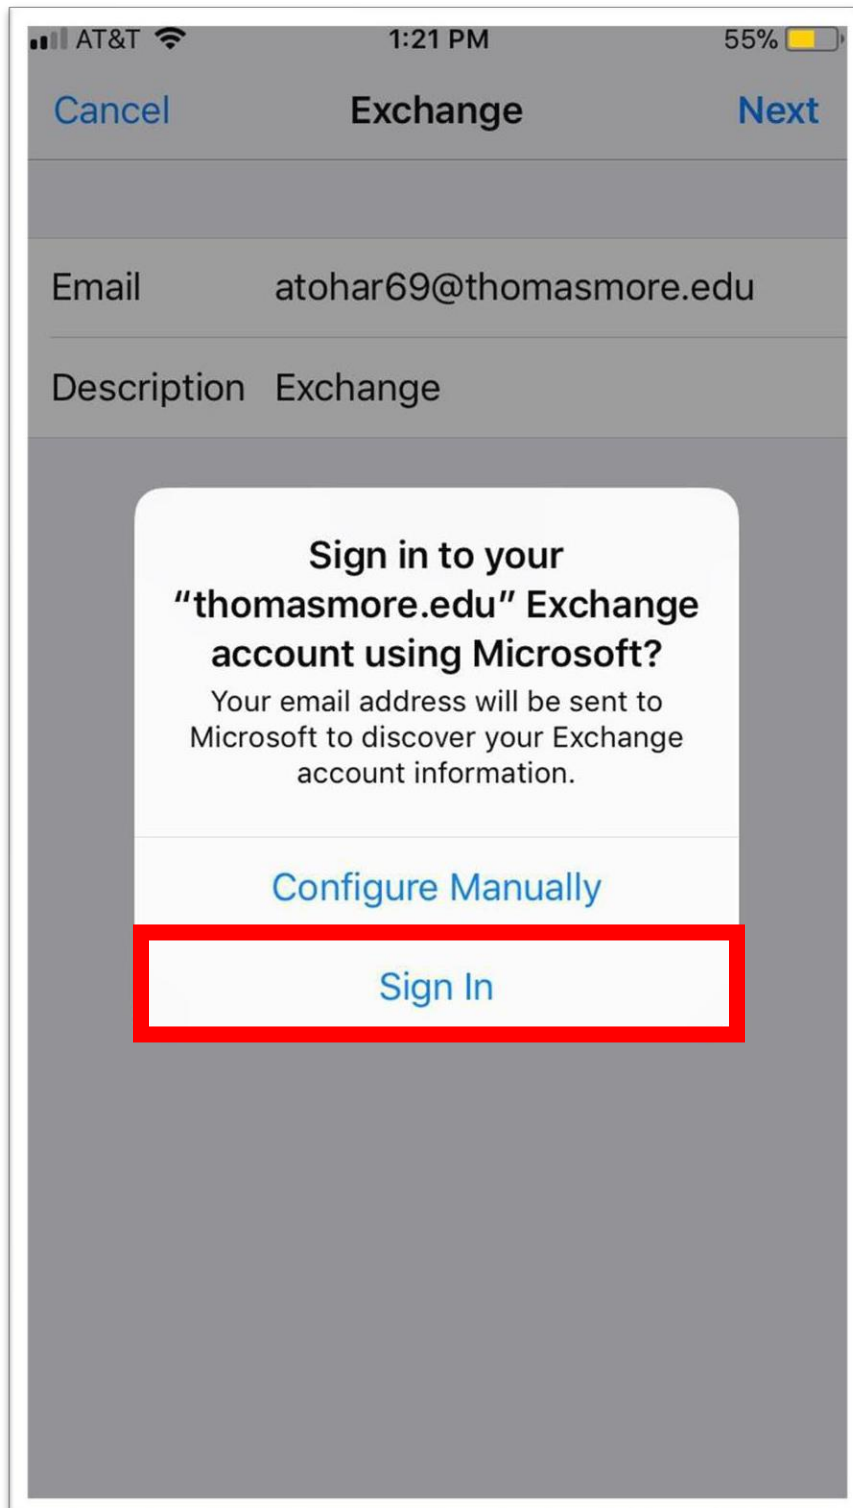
AT&T 1:21 PM 55%

Cancel Exchange Next

Email atohar69@thomasmore.edu

Description Exchange

Sign in to your "thomasmore.edu" Exchange account using Microsoft?

Your email address will be sent to Microsoft to discover your Exchange account information.

Configure Manually

Sign In